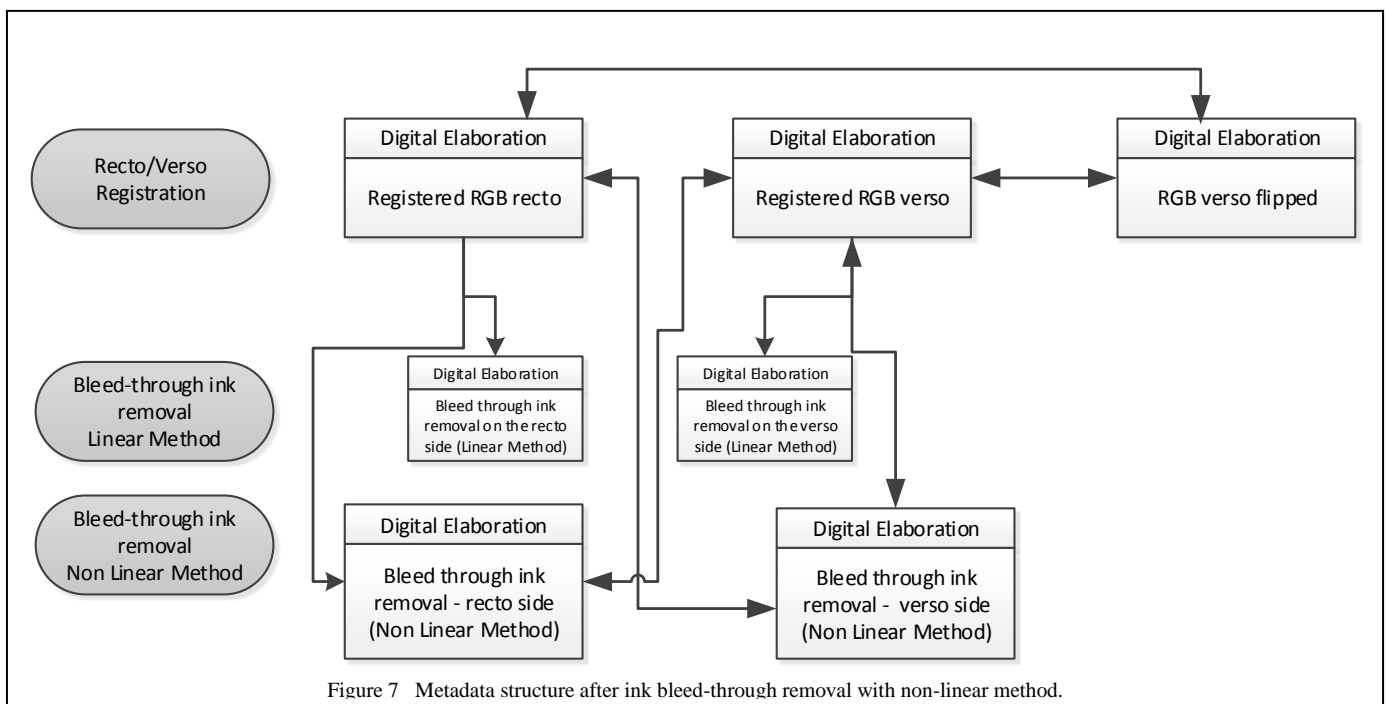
Recto/Verso Registration

Digital Elaboration

Registered RGB recto

Digital Elaboration

Registered RGB verso

Digital Elaboration

RGB verso flipped

Bleed-through ink removal Linear Method

Digital Elaboration

Bleed through ink removal on the recto side (Linear Method)

Digital Elaboration

Bleed through ink removal on the verso side (Linear Method)

Bleed-through ink removal Non Linear Method

Digital Elaboration

Bleed through ink removal - recto side (Non Linear Method)

Digital Elaboration

Bleed through ink removal - verso side (Non Linear Method)

Figure 7 Metadata structure after ink bleed-through removal with non-linear method.